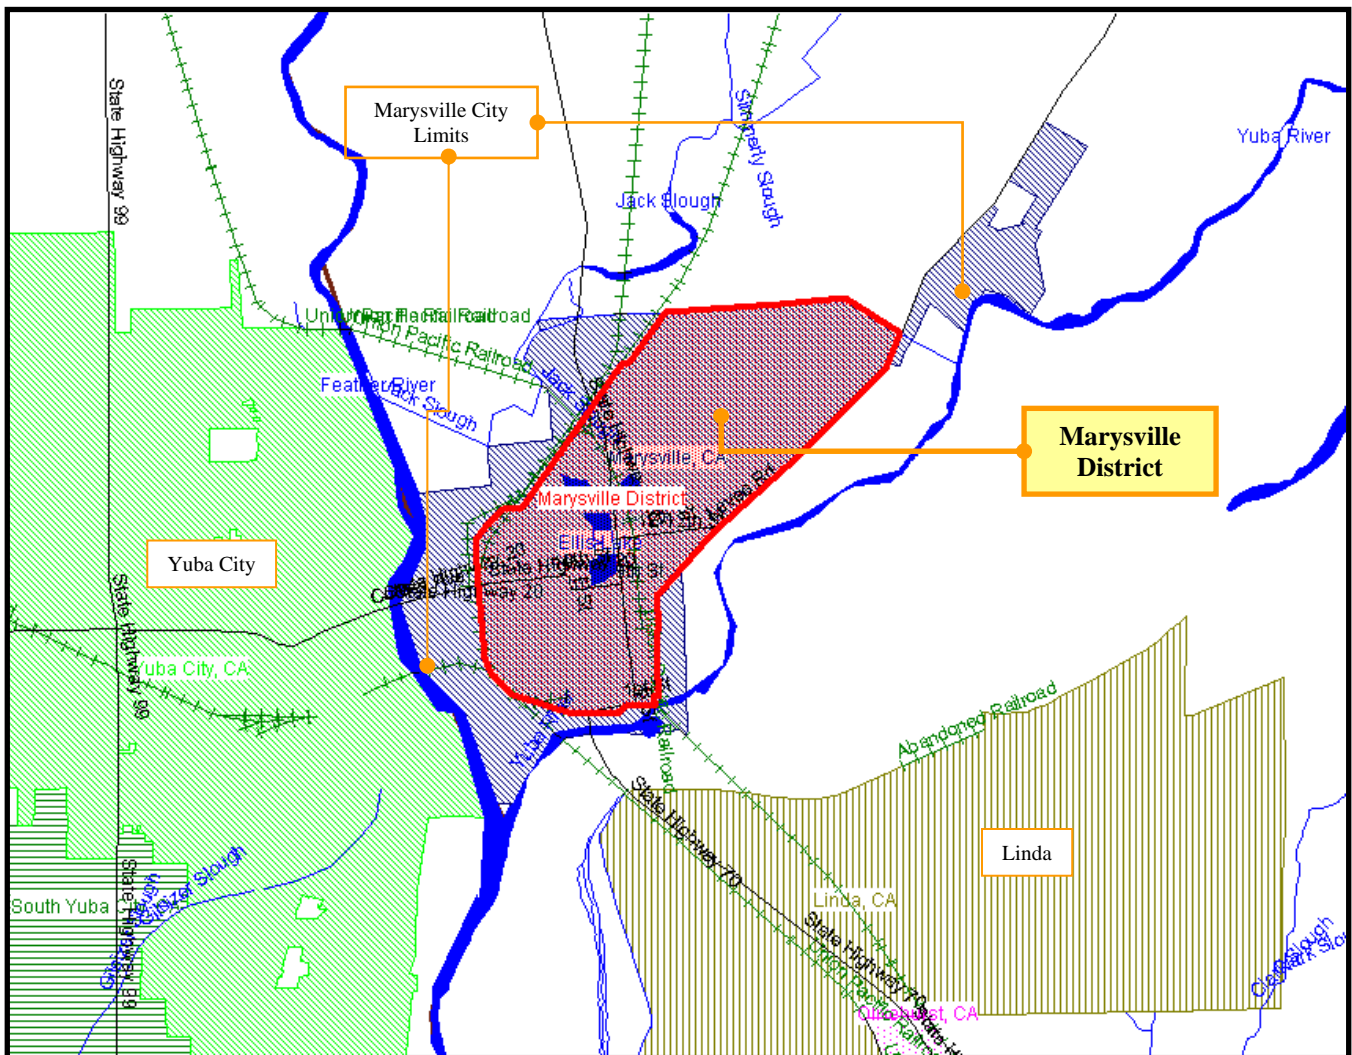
State Highway 99

Marysville City Limits

Simmerly Slough

Jack Slough

Yuba River

Union Pacific Railroad

Union Pacific Railroad

Feather River

Jack Slough

Marysville, CA

Marysville District

Marysville District

Ellis St

Yuba City

State Highway 20

State Highway 99

Yuba City, CA

State Highway 99

Abandoned Railroad

State Highway 70

Linda

Linda, CA

State Highway 70

Olivehurst, CA

South Yuba

Gilsizer Slough

Clark Slough